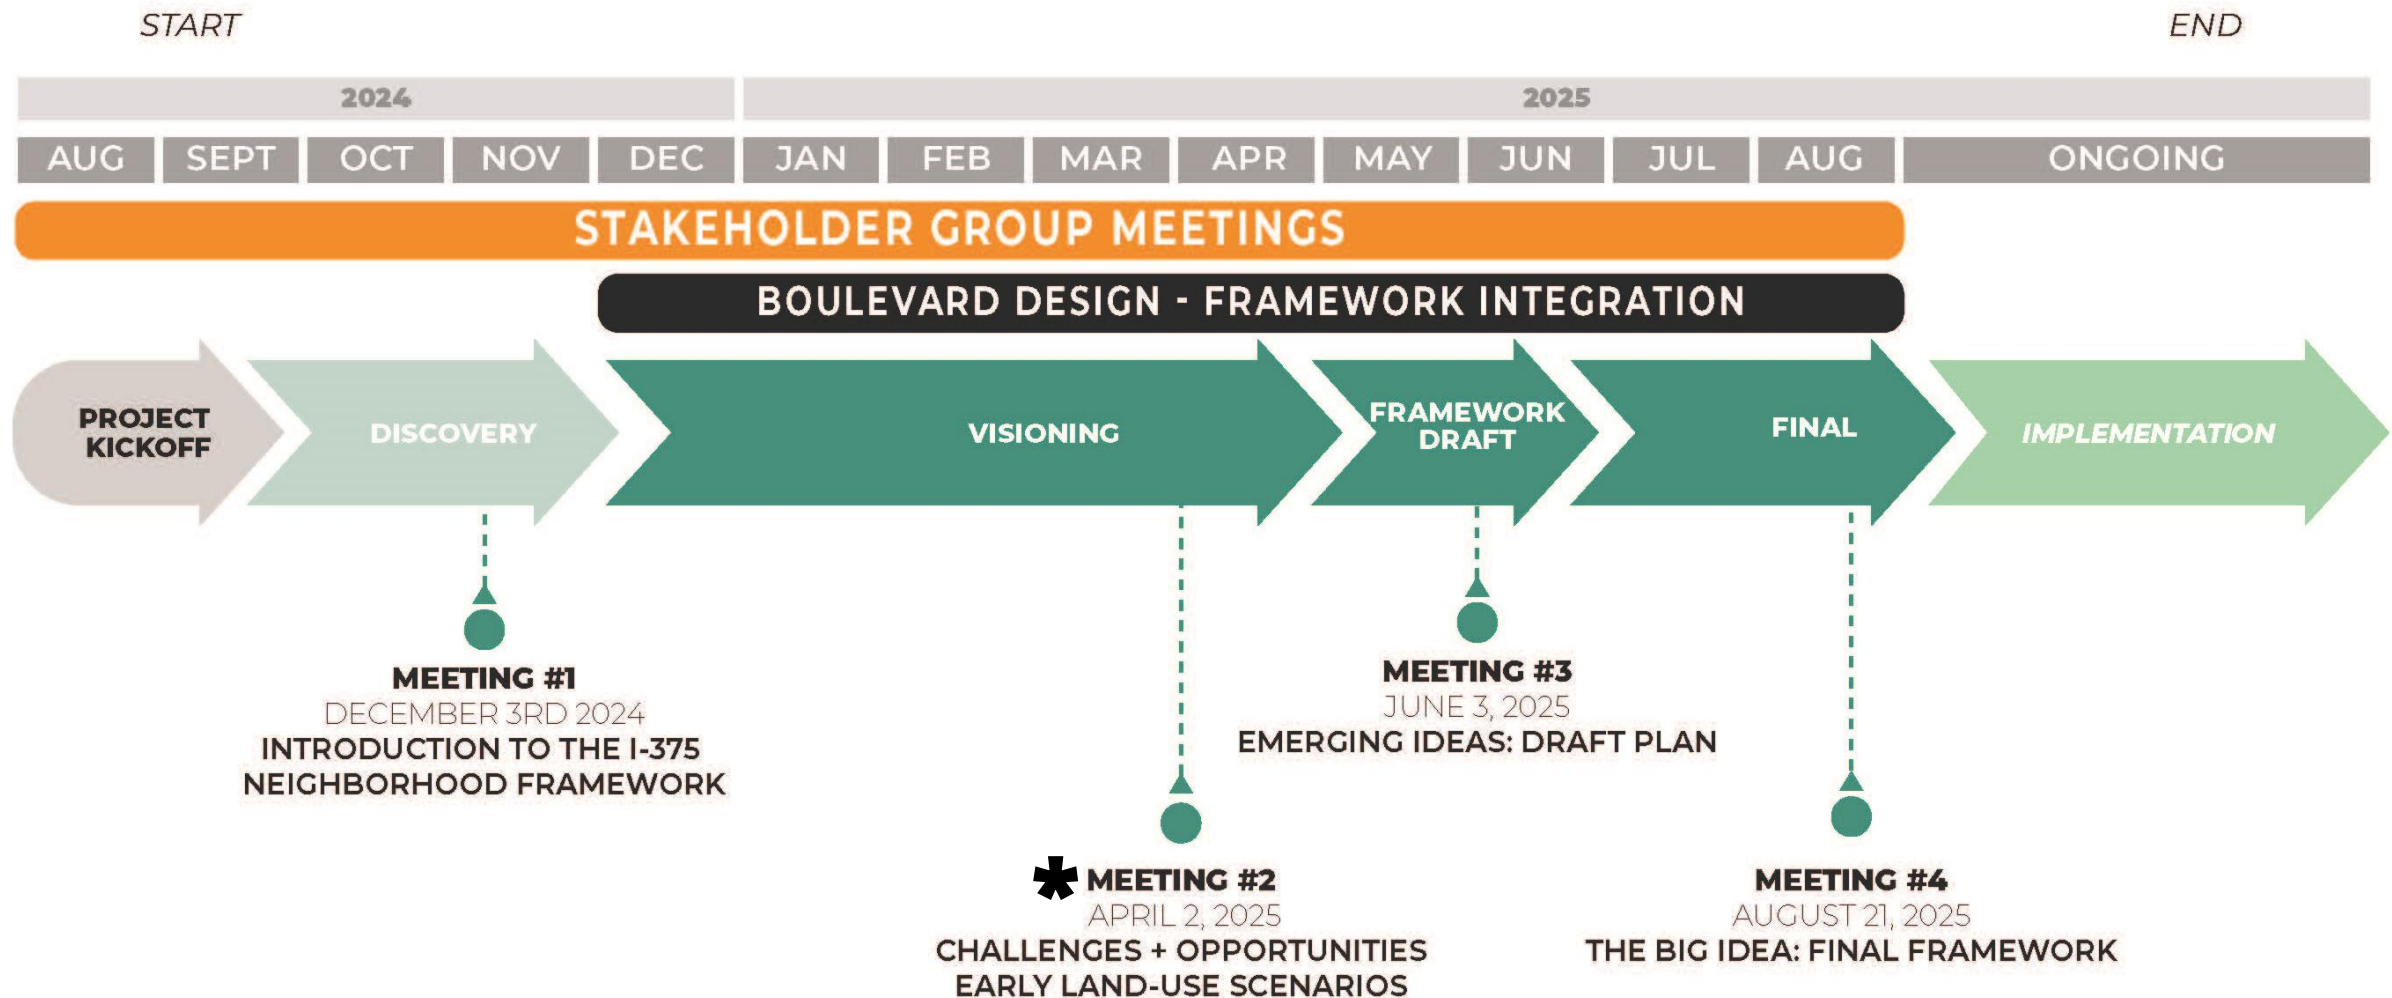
START

END

| 2024 | | | | | 2025 | | | | | | | | |
|---|---|---|---|---|---|---|---|---|---|---|---|---|---|
| AUG | SEPT | OCT | NOV | DEC | JAN | FEB | MAR | APR | MAY | JUN | JUL | AUG | ONGOING |

STAKEHOLDER GROUP MEETINGS

BOULEVARD DESIGN - FRAMEWORK INTEGRATION

PROJECT KICKOFF

DISCOVERY

VISIONING

FRAMEWORK DRAFT

FINAL

IMPLEMENTATION

MEETING #1
DECEMBER 3RD 2024
INTRODUCTION TO THE I-375 NEIGHBORHOOD FRAMEWORK

MEETING #3
JUNE 3, 2025
EMERGING IDEAS: DRAFT PLAN

* MEETING #2
APRIL 2, 2025
CHALLENGES + OPPORTUNITIES
EARLY LAND-USE SCENARIOS

MEETING #4
AUGUST 21, 2025
THE BIG IDEA: FINAL FRAMEWORK